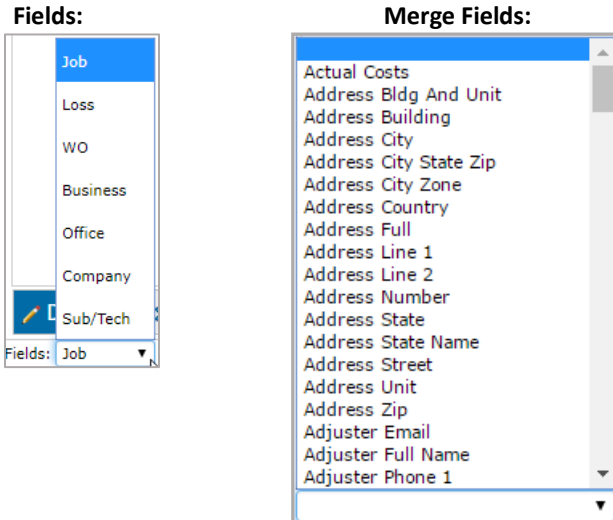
Fields:

Job
Loss
WO
Business
Office
Company
Sub/Tech

D

Fields: Job

Merge Fields:

Actual Costs
Address Bldg And Unit
Address Building
Address City
Address City State Zip
Address City Zone
Address Country
Address Full
Address Line 1
Address Line 2
Address Number
Address State
Address State Name
Address Street
Address Unit
Address Zip
Adjuster Email
Adjuster Full Name
Adjuster Phone 1